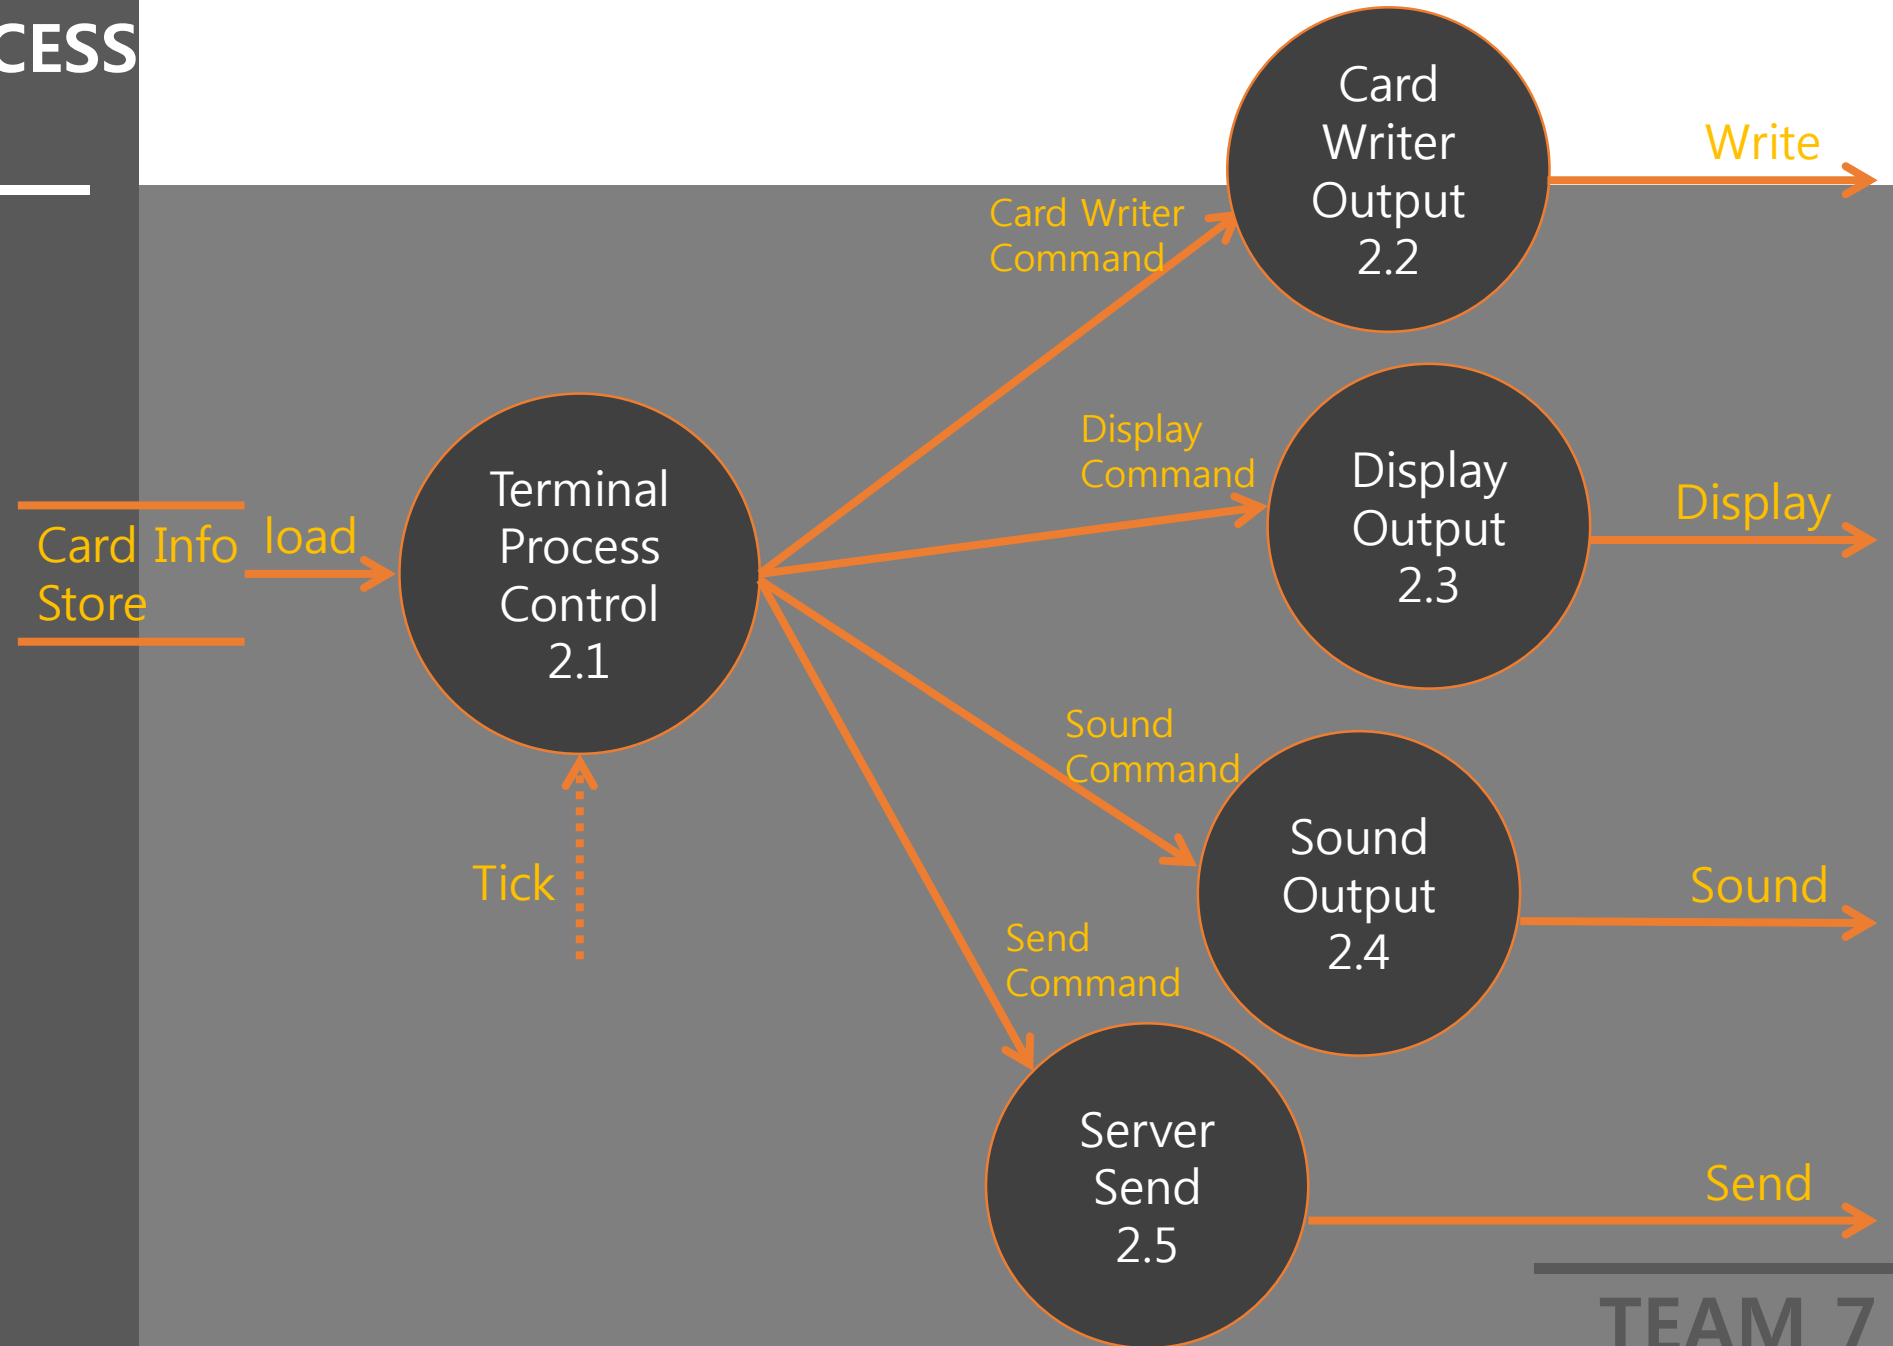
CESS

Card Info Store

load

Terminal Process Control 2.1

Tick

Card Writer Command

Card Writer Output 2.2

Write

Display Command

Display Output 2.3

Display

Sound Command

Sound Output 2.4

Sound

Send Command

Server Send 2.5

Send

TEAM 7